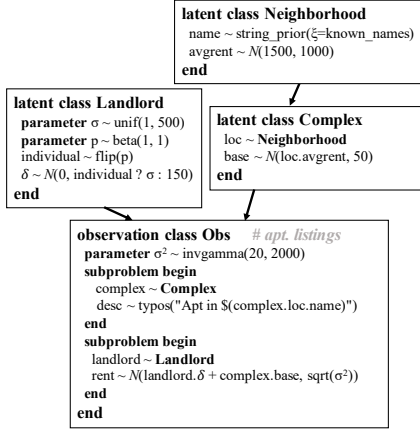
**latent class Neighborhood**
name ~ string_prior(ξ=known_names)
avgrent ~ $N$(1500, 1000)
**end**

**latent class Landlord**
**parameter** σ ~ unif(1, 500)
**parameter** p ~ beta(1, 1)
individual ~ flip(p)
$\delta$ ~ $N$(0, individual ? σ : 150)
**end**

**latent class Complex**
loc ~ **Neighborhood**
base ~ $N$(loc.avgrent, 50)
**end**

**observation class Obs** *# apt. listings*
**parameter** $\sigma^2$ ~ invgamma(20, 2000)
**subproblem begin**
complex ~ **Complex**
desc ~ typos("Apt in \$(complex.loc.name)")
**end**
**subproblem begin**
landlord ~ **Landlord**
rent ~ $N$(landlord.$\delta$ + complex.base, sqrt($\sigma^2$))
**end**
**end**